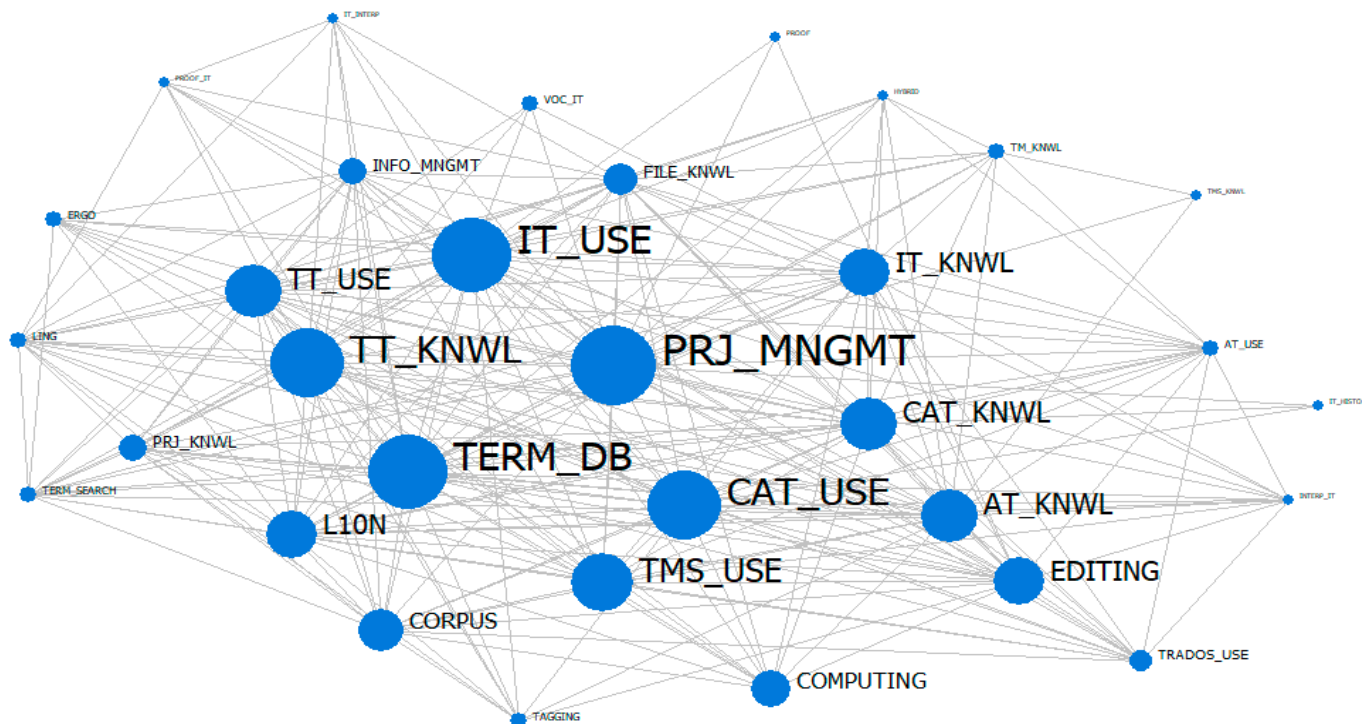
IT_INTERP
PROOF
PROOF_IT
VOC_IT
HYBRID
TM_KNWL
INFO_MNGMT
FILE_KNWL
TMS_KNWL
ERGO
IT_USE
TT_USE
IT_KNWL
LING
TT_KNWL
PRJ_MNGMT
AT_USE
IT_HISTO
CAT_KNWL
PRJ_KNWL
TERM_DB
TERM_SEARCH
CAT_USE
INTERP_IT
AT_KNWL
L10N
TMS_USE
EDITING
CORPUS
TRADOS_USE
COMPUTING
TAGGING